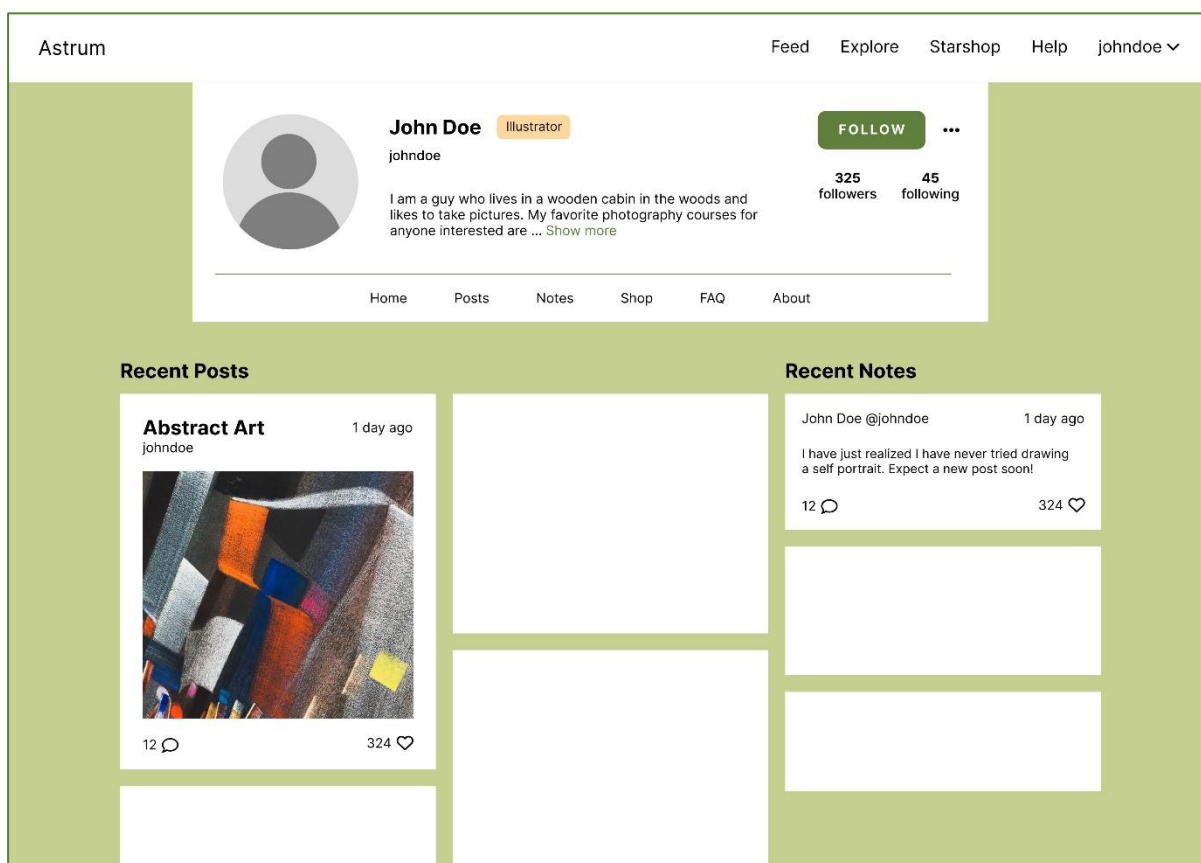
Astrum

Feed Explore Starshop Help johndoe

John Doe Illustrator

johndoe

I am a guy who lives in a wooden cabin in the woods and likes to take pictures. My favorite photography courses for anyone interested are ... Show more

FOLLOW •••

325 followers

45 following

Home Posts Notes Shop FAQ About

Recent Posts

Abstract Art

1 day ago

johndoe

12

324

Recent Notes

John Doe @johndoe

1 day ago

I have just realized I have never tried drawing a self portrait. Expect a new post soon!

12

324